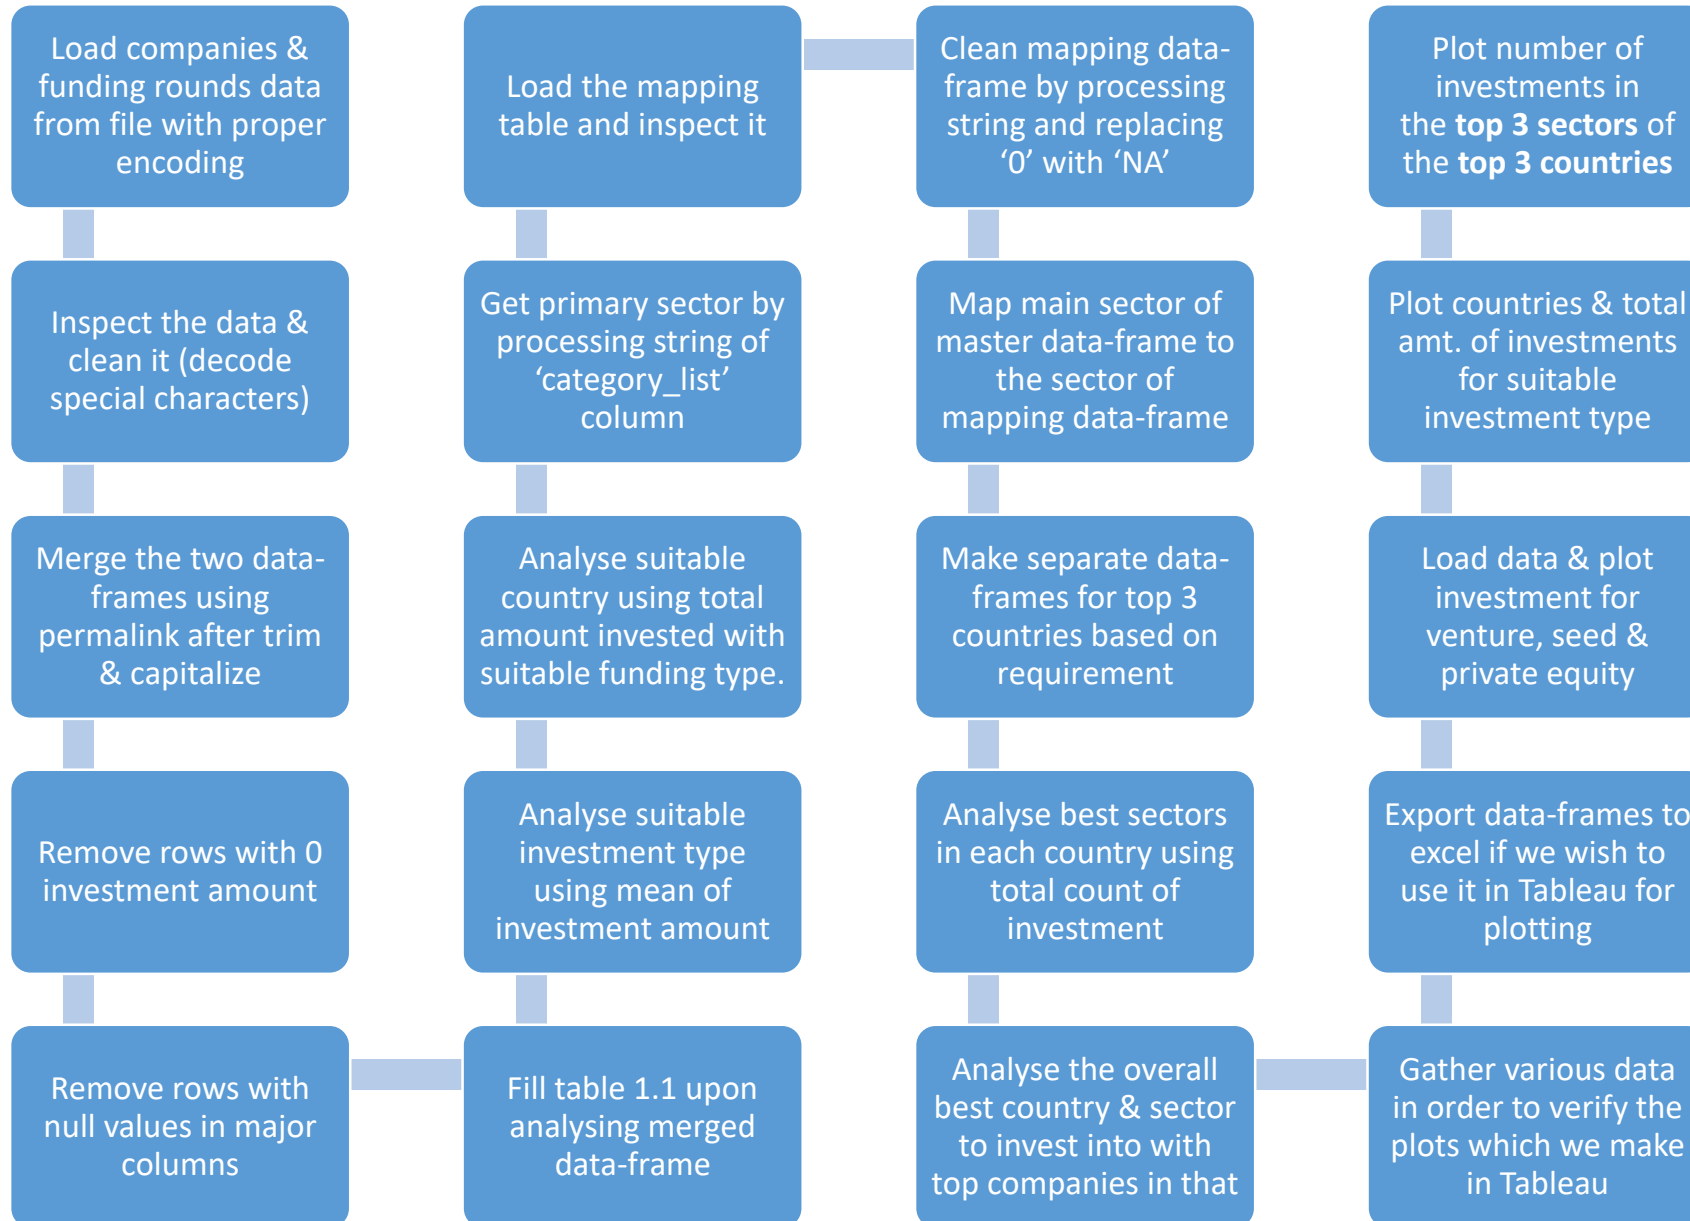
Load companies & funding rounds data from file with proper encoding

Inspect the data & clean it (decode special characters)

Merge the two data-frames using permalink after trim & capitalize

Remove rows with 0 investment amount

Remove rows with null values in major columns

Load the mapping table and inspect it

Get primary sector by processing string of ‘category_list’ column

Analyse suitable country using total amount invested with suitable funding type.

Analyse suitable investment type using mean of investment amount

Fill table 1.1 upon analysing merged data-frame

Clean mapping data-frame by processing string and replacing ‘0’ with ‘NA’

Map main sector of master data-frame to the sector of mapping data-frame

Make separate data-frames for top 3 countries based on requirement

Analyse best sectors in each country using total count of investment

Analyse the overall best country & sector to invest into with top companies in that

Plot number of investments in the **top 3 sectors** of the **top 3 countries**

Plot countries & total amt. of investments for suitable investment type

Load data & plot investment for venture, seed & private equity

Export data-frames to excel if we wish to use it in Tableau for plotting

Gather various data in order to verify the plots which we make in Tableau